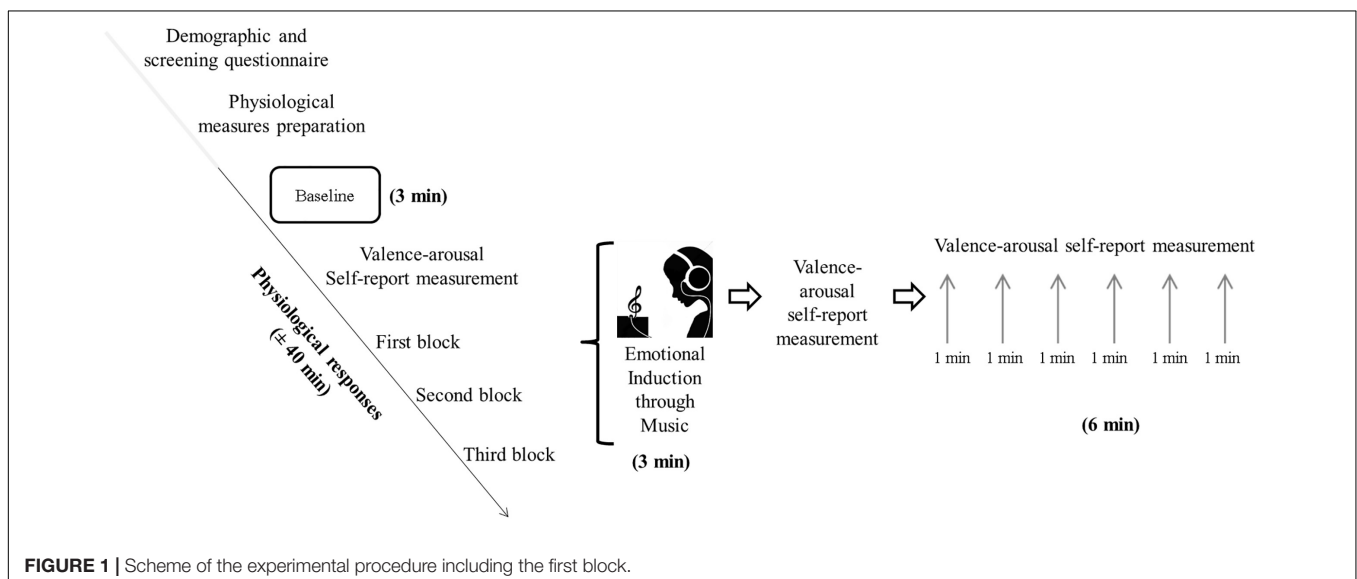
Demographic and screening questionnaire

Physiological measures preparation

Baseline (3 min)

Valence-arousal Self-report measurement

Physiological responses (± 40 min)

First block

Second block

Third block

Emotional Induction through Music

(3 min)

Valence-arousal self-report measurement

Valence-arousal self-report measurement

1 min 1 min 1 min 1 min 1 min 1 min

(6 min)

FIGURE 1 | Scheme of the experimental procedure including the first block.